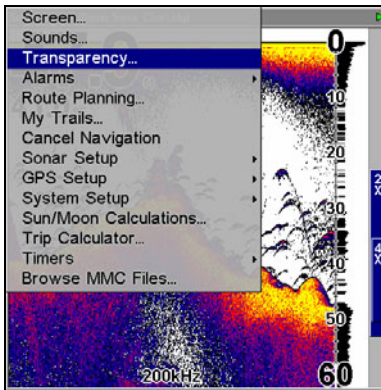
Screen...
Sounds...
Transparency...
Alarms
Route Planning...
My Trails...
Cancel Navigation
Sonar Setup
GPS Setup
System Setup
Sun/Moon Calculations...
Trip Calculator...
Timers
Browse MMC Files...

0
10
20
30
40
50
60
200kHz